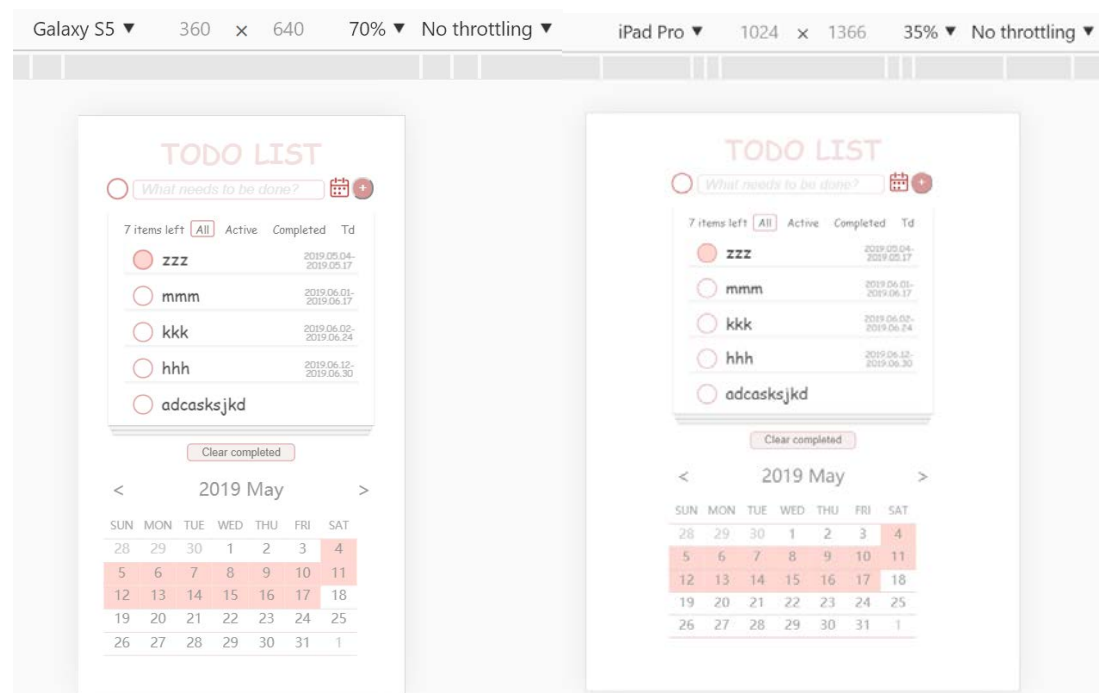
Galaxy S5 ▼ 360 × 640 70% ▼ No throttling ▼

TODO LIST

What needs to be done?

+

7 items left All Active Completed Td

zzz 2019.05.04-2019.05.17

mmm 2019.06.01-2019.06.17

kkk 2019.06.02-2019.06.24

hhh 2019.06.12-2019.06.30

adcasksjkd

Clear completed

< 2019 May >

| SUN | MON | TUE | WED | THU | FRI | SAT |
|---|---|---|---|---|---|---|
| 28 | 29 | 30 | 1 | 2 | 3 | 4 |
| 5 | 6 | 7 | 8 | 9 | 10 | 11 |
| 12 | 13 | 14 | 15 | 16 | 17 | 18 |
| 19 | 20 | 21 | 22 | 23 | 24 | 25 |
| 26 | 27 | 28 | 29 | 30 | 31 | 1 |

iPad Pro ▼ 1024 × 1366 35% ▼ No throttling ▼

TODO LIST

What needs to be done?

+

7 items left All Active Completed Td

zzz 2019.05.04-2019.05.17

mmm 2019.06.01-2019.06.17

kkk 2019.06.02-2019.06.24

hhh 2019.06.12-2019.06.30

adcasksjkd

Clear completed

< 2019 May >

| SUN | MON | TUE | WED | THU | FRI | SAT |
|---|---|---|---|---|---|---|
| 28 | 29 | 30 | 1 | 2 | 3 | 4 |
| 5 | 6 | 7 | 8 | 9 | 10 | 11 |
| 12 | 13 | 14 | 15 | 16 | 17 | 18 |
| 19 | 20 | 21 | 22 | 23 | 24 | 25 |
| 26 | 27 | 28 | 29 | 30 | 31 | 1 |